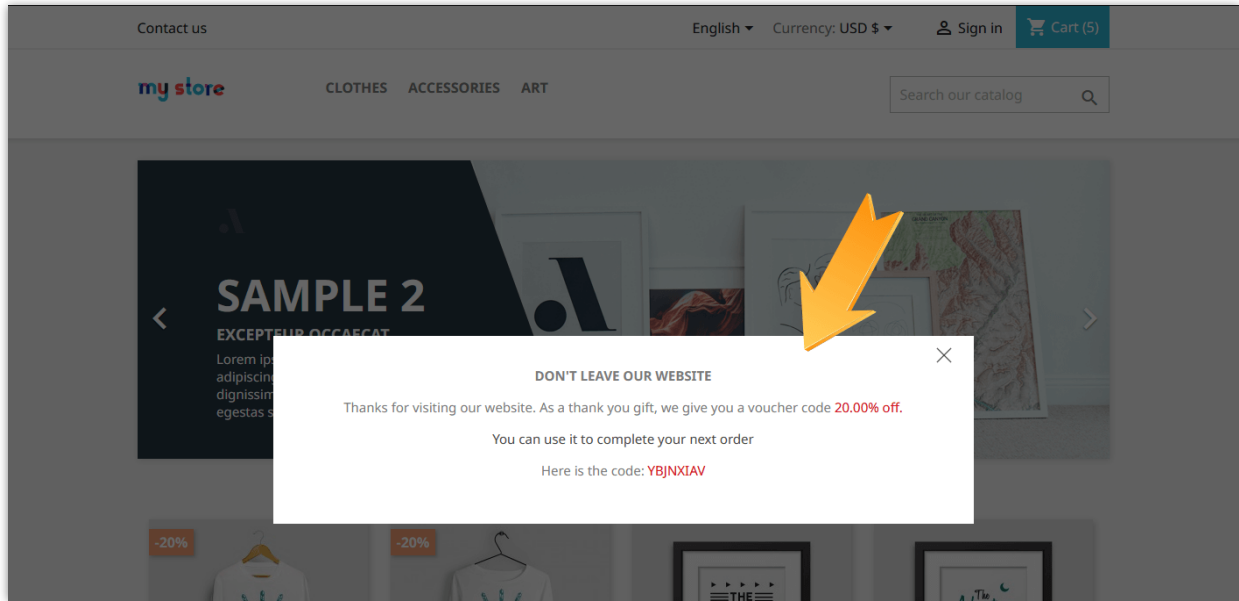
Contact us

English ▾ Currency: USD $ ▾ Sign in Cart (5)

my store

CLOTHES ACCESSORIES ART

Search our catalog

SAMPLE 2

EXCEPTEUR OCCAECAT

Lorem ips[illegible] adipiscing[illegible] dignissim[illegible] egestas s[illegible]

DON'T LEAVE OUR WEBSITE

Thanks for visiting our website. As a thank you gift, we give you a voucher code 20.00% off.

You can use it to complete your next order

Here is the code: YBJNXIAV

-20%

-20%

THE